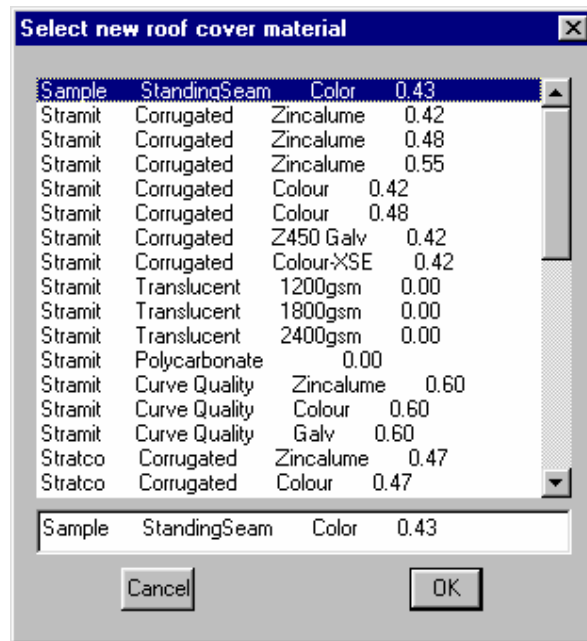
Select new roof cover material

Sample StandingSeam Color 0.43
Stramit Corrugated Zincalume 0.42
Stramit Corrugated Zincalume 0.48
Stramit Corrugated Zincalume 0.55
Stramit Corrugated Colour 0.42
Stramit Corrugated Colour 0.48
Stramit Corrugated Z450 Galv 0.42
Stramit Corrugated Colour-XSE 0.42
Stramit Translucent 1200gsm 0.00
Stramit Translucent 1800gsm 0.00
Stramit Translucent 2400gsm 0.00
Stramit Polycarbonate 0.00
Stramit Curve Quality Zincalume 0.60
Stramit Curve Quality Colour 0.60
Stramit Curve Quality Galv 0.60
Stratco Corrugated Zincalume 0.47
Stratco Corrugated Colour 0.47

Sample StandingSeam Color 0.43

Cancel
OK